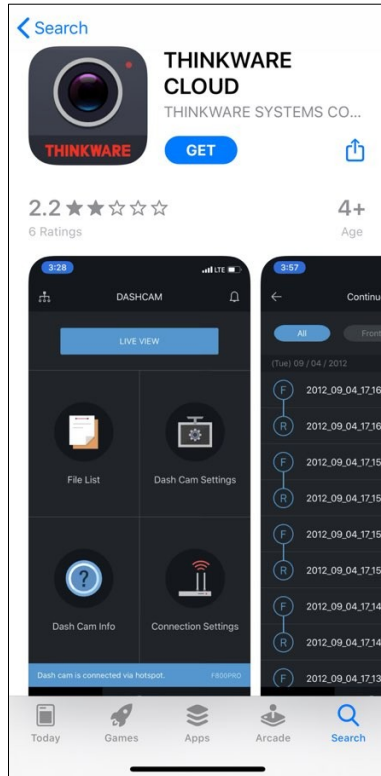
Search

THINKWARE

THINKWARE CLOUD
THINKWARE SYSTEMS CO...

GET

2.2 ★★☆☆☆
6 Ratings

4+
Age

3:28 LTE

DASHCAM

LIVE VIEW

File List

Dash Cam Settings

Dash Cam Info

Connection Settings

Dash cam is connected via hotspot. F800PRO

3:57

Continu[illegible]

All
From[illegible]

(Tue) 09 / 04 / 2012

F 2012_09_04_17_16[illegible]
R 2012_09_04_17_16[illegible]
F 2012_09_04_17_15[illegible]
R 2012_09_04_17_15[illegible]
F 2012_09_04_17_15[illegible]
R 2012_09_04_17_15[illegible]
F 2012_09_04_17_14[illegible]
R 2012_09_04_17_14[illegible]
F 2012_09_04_17_13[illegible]

Today Games Apps Arcade Search